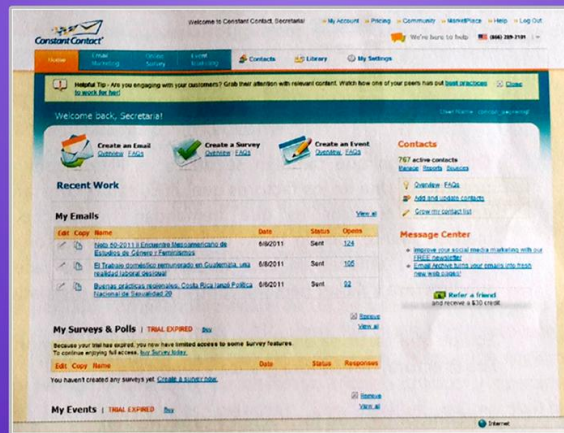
Constant Contact

Welcome to Constant Contact, Secretaria! | My Account | Pricing | Community | MarketPlace | Help | Log Out

We're here to help (866) 289-2101

Home | Email Marketing | Online Survey | Event Marketing | Contacts | Library | My Settings

Helpful Tip - Are you engaging with your customers? Grab their attention with relevant content. Watch how one of your peers has put best practices to work for her! Close

Welcome back, Secretaria!

Create an Email Overview | FAQs

Create a Survey Overview | FAQs

Create an Event Overview | FAQs

Contacts

767 active contacts

Overview | FAQs

Add and update contacts

Grow my contact list

Message Center

Improve your social media marketing with our FREE newsletter

Email Archive turns your emails into fresh new web pages!

Refer a friend and receive a $30 credit

Recent Work

My Emails

View all

| Edit | Copy | Name | Date | Status | Opens |
|---|---|---|---|---|---|
| | | Nelo 40-2011 II Encuentro Mesoamericano de Estudios de Género y Feminismos | 6/8/2011 | Sent | 124 |
| | | El Trabajo doméstico remunerado en Guatemala, una realidad laboral desigual | 6/8/2011 | Sent | 105 |
| | | Buenas prácticas regionales: Costa Rica lanzó Política Nacional de Sexualidad 20 | 6/8/2011 | Sent | 92 |

Remove

View all

My Surveys & Polls | TRIAL EXPIRED Buy

Because your trial has expired, you now have limited access to some Survey features. To continue enjoying full access, buy Survey today.

| Edit | Copy | Name | Date | Status | Responses |
|---|---|---|---|---|---|

You haven't created any surveys yet. Create a survey now.

Remove

View all

My Events | TRIAL EXPIRED Buy

Internet